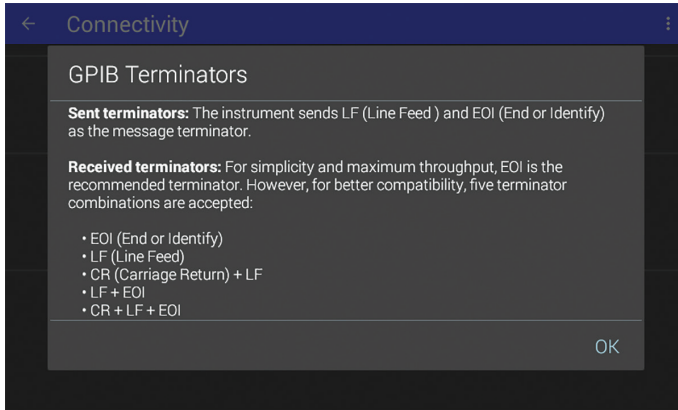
← Connectivity

GPIB Terminators

**Sent terminators:** The instrument sends LF (Line Feed ) and EOI (End or Identify) as the message terminator.

**Received terminators:** For simplicity and maximum throughput, EOI is the recommended terminator. However, for better compatibility, five terminator combinations are accepted:

• EOI (End or Identify)
• LF (Line Feed)
• CR (Carriage Return) + LF
• LF + EOI
• CR + LF + EOI

OK